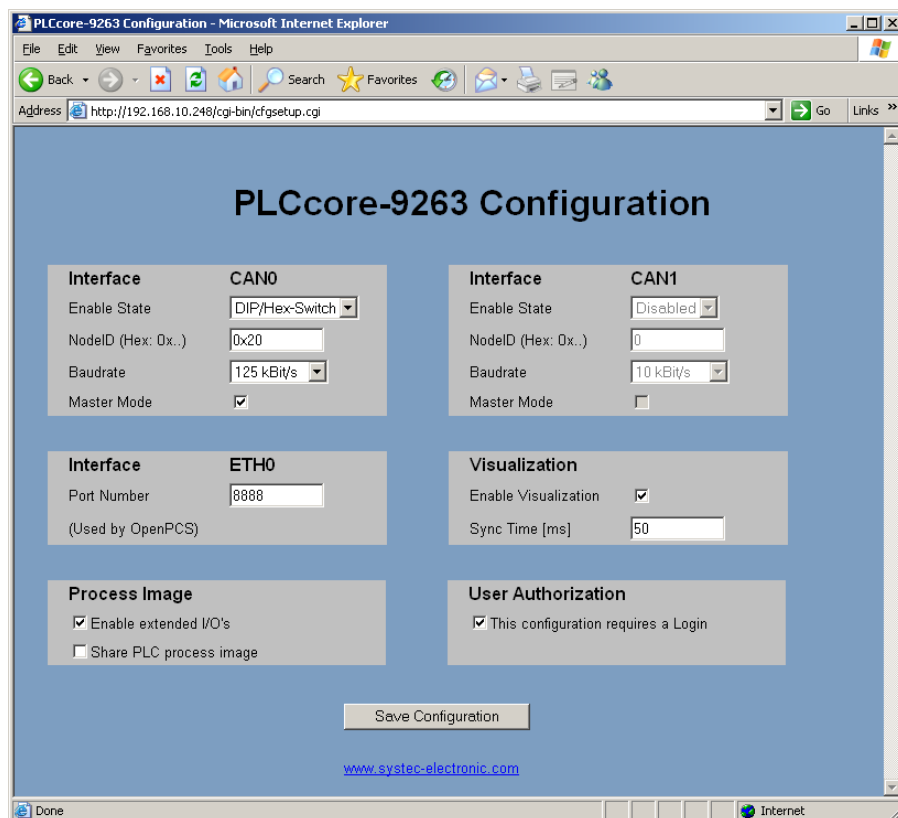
PLCcore-9263 Configuration - Microsoft Internet Explorer

File Edit View Favorites Tools Help

Back Search Favorites

Address http://192.168.10.248/cgi-bin/cfgsetup.cgi Go Links »

PLCcore-9263 Configuration

Interface CAN0
Enable State DIP/Hex-Switch
NodeID (Hex: 0x..) 0x20
Baudrate 125 kBit/s
Master Mode

Interface CAN1
Enable State Disabled
NodeID (Hex: 0x..) 0
Baudrate 10 kBit/s
Master Mode

Interface ETH0
Port Number 8888
(Used by OpenPCS)

Visualization
Enable Visualization
Sync Time [ms] 50

Process Image
Enable extended I/O's
Share PLC process image

User Authorization
This configuration requires a Login

Save Configuration

www.systec-electronic.com

Done Internet